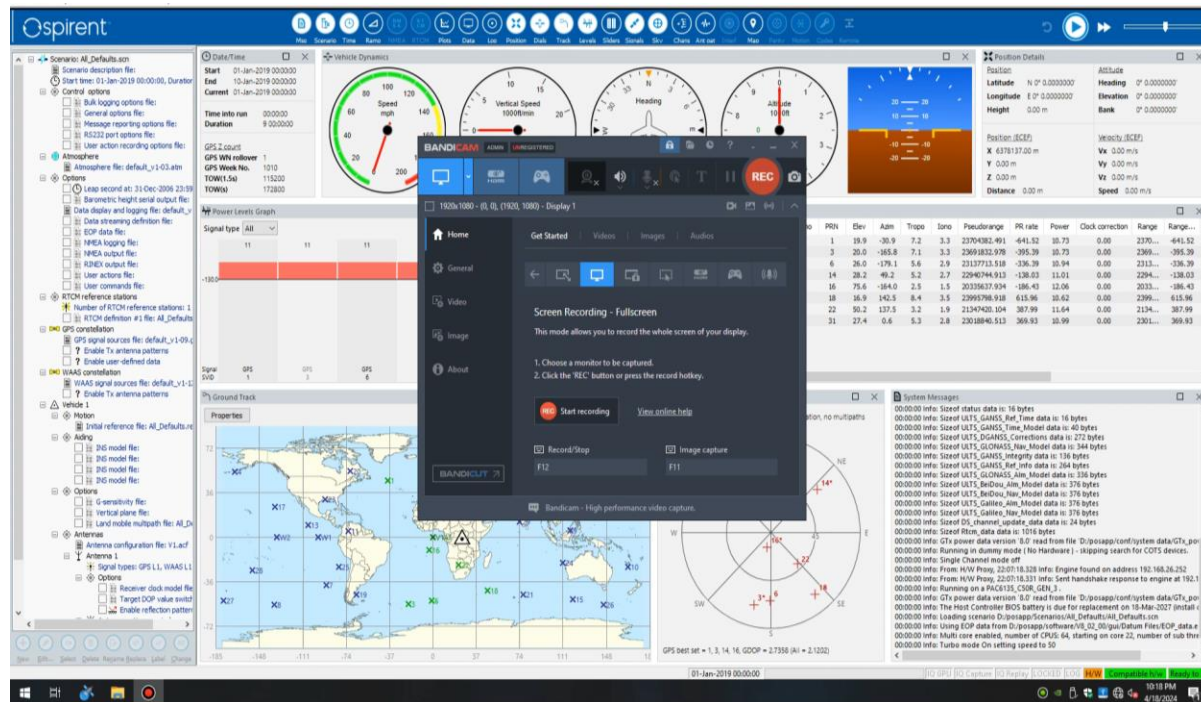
Spirent

Mio Scenario Time Ramp NMEA RTCM Plots Data Log Position Dials Track Levels Sliders Signals Sky Chans Ant pat Intef Map Paths Motion Codes Remote

Scenario: All_Defaults.scn
Scenario description file:
Start time: 01-Jan-2019 00:00:00, Duration
Control options
Bulk logging options file:
General options file:
Message reporting options file:
RS232 port options file:
User action recording options file:
Atmosphere
Atmosphere file: default_v1-03.atm
Options
Leap second at: 31-Dec-2006 23:59
Barometric height serial output file:
Data display and logging file: default_v
Data streaming definition file:
EOP data file:
NMEA logging file:
NMEA output file:
RINEX output file:
User actions file:
User commands file:
RTCM reference stations
Number of RTCM reference stations: 1
RTCM definition #1 file: All_Defaults
GPS constellation
GPS signal sources file: default_v1-09.
Enable Tx antenna patterns
Enable user-defined data
WAAS constellation
WAAS signal sources file: default_v1-1
Enable Tx antenna patterns
Vehicle 1
Motion
Initial reference file: All_Defaults.re
Aiding
INS model file:
INS model file:
INS model file:
INS model file:
Options
G-sensitivity file:
Vertical plane file:
Land mobile multipath file: All_D
Antennas
Antenna configuration file: V1.acf
Antenna 1
Signal types: GPS L1, WAAS L1
Options
Receiver clock model file
Target DOP value switch
Enable reflection patter

New Edit Select Delete Rename Replace Label Change

Date/Time
Start 01-Jan-2019 00:00:00
End 10-Jan-2019 00:00:00
Current 01-Jan-2019 00:00:00
Time into run 00:00:00
Duration 9 00:00:00
GPS Z count
GPS WN rollover 1
GPS Week No. 1010
TOW(1.5s) 115200
TOW(s) 172800

Vehicle Dynamics
Speed mph
Vertical Speed 1000ft/min
Heading
Altitude 100ft

Position Details
Position
Latitude N 0° 0.000000'
Longitude E 0° 0.000000'
Height 0.00 m
Attitude
Heading 0° 0.0000000'
Elevation 0° 0.0000000'
Bank 0° 0.0000000'
Position (ECEF)
X 6378137.00 m
Y 0.00 m
Z 0.00 m
Distance 0.00 m
Velocity (ECEF)
Vx 0.00 m/s
Vy 0.00 m/s
Vz 0.00 m/s
Speed 0.00 m/s

Power Levels Graph
Signal type All

BANDICAM ADMIN UNREGISTERED
REC
1920x1080 - (0, 0), (1920, 1080) - Display 1
Home
General
Video
Image
About
Get Started Videos Images Audios
Screen Recording - Fullscreen
This mode allows you to record the whole screen of your display.
1. Choose a monitor to be captured.
2. Click the 'REC' button or press the record hotkey.
Start recording
View online help
Record/Stop
F12
Image capture
F11
BANDICUT
Bandicam - High performance video capture.

| PRN | Elev | Azim | Tropo | Iono | Pseudorange | PR rate | Power | Clock correction | Range | Range... |
|---|---|---|---|---|---|---|---|---|---|---|
| 1 | 19.9 | -30.9 | 7.2 | 3.3 | 23704382.491 | -641.52 | 10.73 | 0.00 | 2370... | -641.52 |
| 3 | 20.0 | -165.8 | 7.1 | 3.3 | 23691832.978 | -395.39 | 10.73 | 0.00 | 2369... | -395.39 |
| 6 | 26.0 | -179.1 | 5.6 | 2.9 | 23137713.518 | -336.39 | 10.94 | 0.00 | 2313... | -336.39 |
| 14 | 28.2 | 49.2 | 5.2 | 2.7 | 22940744.913 | -138.03 | 11.01 | 0.00 | 2294... | -138.03 |
| 16 | 75.6 | -164.0 | 2.5 | 1.5 | 20335637.934 | -186.43 | 12.06 | 0.00 | 2033... | -186.43 |
| 18 | 16.9 | 142.5 | 8.4 | 3.5 | 23995798.918 | 615.96 | 10.62 | 0.00 | 2399... | 615.96 |
| 22 | 50.2 | 137.5 | 3.2 | 1.9 | 21347420.104 | 387.99 | 11.64 | 0.00 | 2134... | 387.99 |
| 31 | 27.4 | 0.6 | 5.3 | 2.8 | 23018840.513 | 369.93 | 10.99 | 0.00 | 2301... | 369.93 |

Ground Track
Properties

ation, no multipaths
GPS best set = 1, 3, 14, 16, GDOP = 2.7358 (AI = 2.1202)

System Messages
00:00:00 Info: Sizeof status data is: 16 bytes
00:00:00 Info: Sizeof ULTS_GANSS_Ref_Time data is: 16 bytes
00:00:00 Info: Sizeof ULTS_GANSS_Time_Model data is: 40 bytes
00:00:00 Info: Sizeof ULTS_DGANSS_Corrections data is: 272 bytes
00:00:00 Info: Sizeof ULTS_GLONASS_Nav_Model data is: 336 bytes
00:00:00 Info: Sizeof ULTS_GANSS_Integrity data is: 136 bytes
00:00:00 Info: Sizeof ULTS_GANSS_Ref_Info data is: 264 bytes
00:00:00 Info: Sizeof ULTS_GLONASS_Alm_Model data is: 336 bytes
00:00:00 Info: Sizeof ULTS_BeiDou_Alm_Model data is: 376 bytes
00:00:00 Info: Sizeof ULTS_BeiDou_Nav_Model data is: 376 bytes
00:00:00 Info: Sizeof ULTS_Galileo_Alm_Model data is: 376 bytes
00:00:00 Info: Sizeof ULTS_Galileo_Nav_Model data is: 376 bytes
00:00:00 Info: Sizeof DS_channel_update_data data is: 24 bytes
00:00:00 Info: Sizeof Rtcm_data data is: 1016 bytes
00:00:00 Info: GTx power data version '8.0' read from file 'D:/posapp/conf/system data/GTx_po
00:00:00 Info: Running in dummy mode ( No Hardware ) - skipping search for COTS devices.
00:00:00 Info: Single Channel mode off
00:00:00 Info: From: H/W Proxy, 22:07:18.328 Info: Engine found on address 192.168.26.252
00:00:00 Info: From: H/W Proxy, 22:07:18.331 Info: Sent handshake response to engine at 192.1
00:00:00 Info: Running on a PAC6135_C50R_GEN_3 .
00:00:00 Info: GTx power data version '8.0' read from file 'D:/posapp/conf/system data/GTx_po
00:00:00 Info: The Host Controller BIOS battery is due for replacement on 18-Mar-2027 (install c
00:00:00 Info: Loading scenario D:/posapp/Scenarios/All_Defaults/All_Defaults.scn
00:00:00 Info: Using EOP data from D:/posapp/software/V8_02_00/gui/Datum Files/EOP_data.e
00:00:00 Info: Multi core enabled, number of CPUS: 64, starting on core 22, number of sub thre
00:00:00 Info: Turbo mode On setting speed to 50

01-Jan-2019 00:00:00
IQ GPU IQ Capture IQ Replay LOCKED LOG H/W Compatible h/w Ready to
10:18 PM
4/18/2024